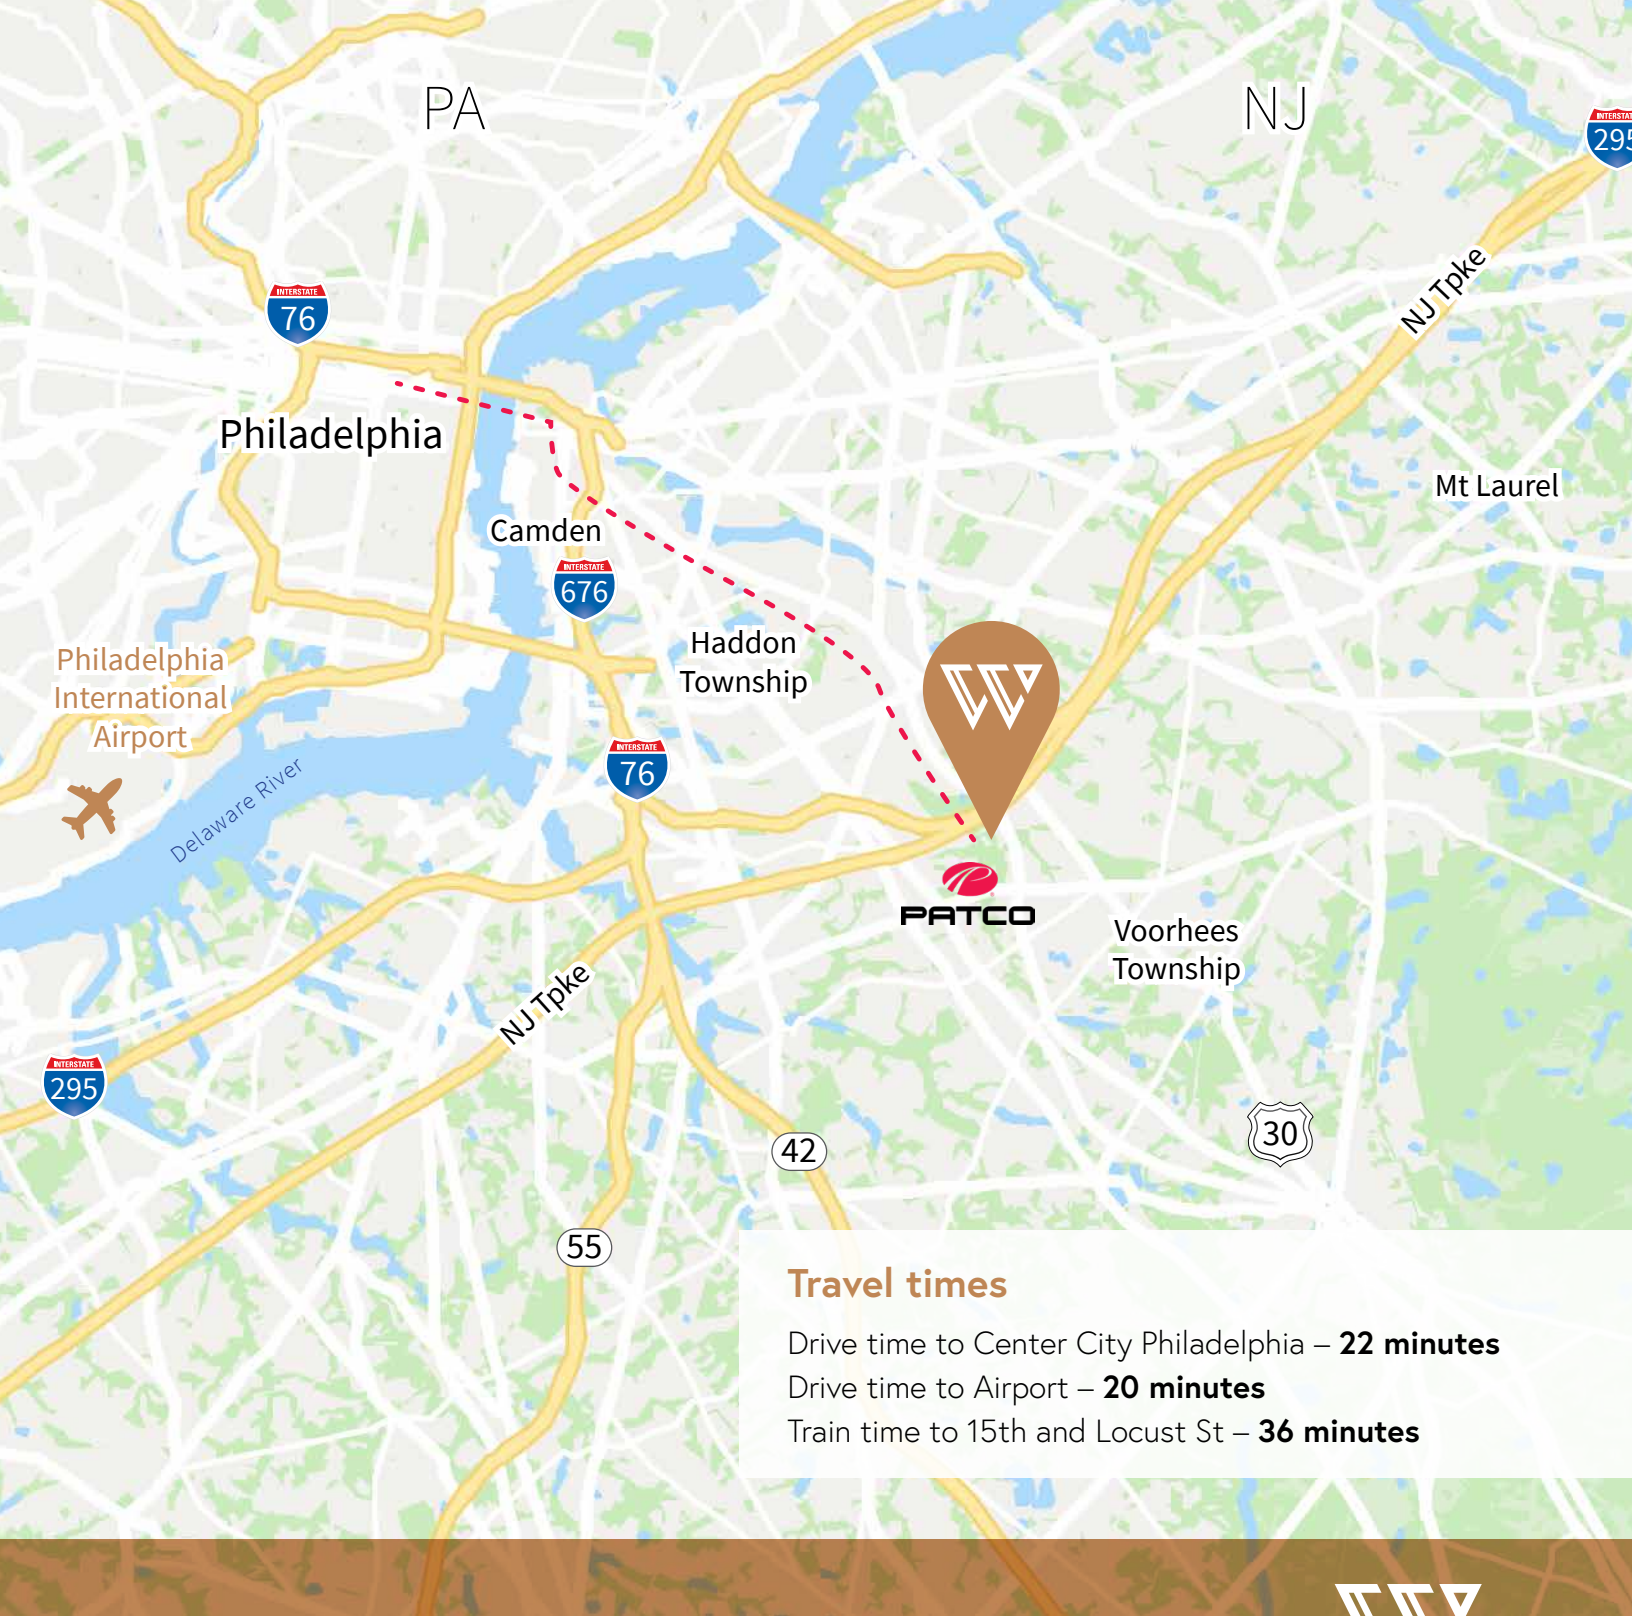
PA

NJ

INTERSTATE 295

NJ Tpke

INTERSTATE 76

Philadelphia

Mt Laurel

Camden

INTERSTATE 676

Haddon Township

Philadelphia International Airport

INTERSTATE 76

Delaware River

PATCO

Voorhees Township

NJ Tpke

INTERSTATE 295

30

42

55

Travel times

Drive time to Center City Philadelphia – **22 minutes**
Drive time to Airport – **20 minutes**
Train time to 15th and Locust St – **36 minutes**